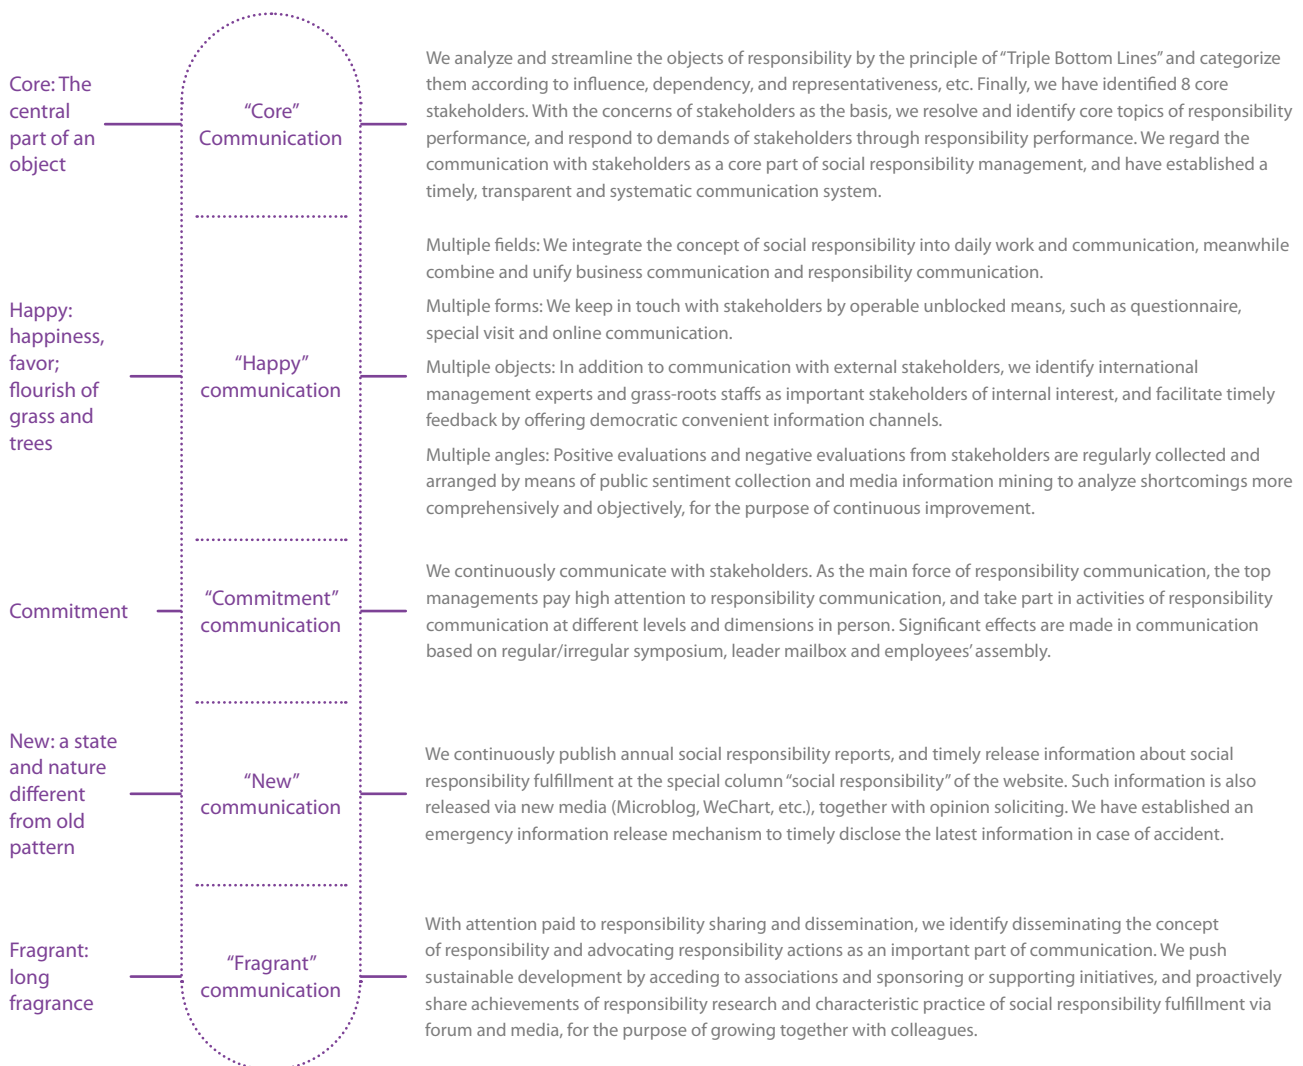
Core: The central part of an object

"Core" Communication

We analyze and streamline the objects of responsibility by the principle of "Triple Bottom Lines" and categorize them according to influence, dependency, and representativeness, etc. Finally, we have identified 8 core stakeholders. With the concerns of stakeholders as the basis, we resolve and identify core topics of responsibility performance, and respond to demands of stakeholders through responsibility performance. We regard the communication with stakeholders as a core part of social responsibility management, and have established a timely, transparent and systematic communication system.

Happy: happiness, favor; flourish of grass and trees

"Happy" communication

Multiple fields: We integrate the concept of social responsibility into daily work and communication, meanwhile combine and unify business communication and responsibility communication.

Multiple forms: We keep in touch with stakeholders by operable unblocked means, such as questionnaire, special visit and online communication.

Multiple objects: In addition to communication with external stakeholders, we identify international management experts and grass-roots staffs as important stakeholders of internal interest, and facilitate timely feedback by offering democratic convenient information channels.

Multiple angles: Positive evaluations and negative evaluations from stakeholders are regularly collected and arranged by means of public sentiment collection and media information mining to analyze shortcomings more comprehensively and objectively, for the purpose of continuous improvement.

Commitment

"Commitment" communication

We continuously communicate with stakeholders. As the main force of responsibility communication, the top managements pay high attention to responsibility communication, and take part in activities of responsibility communication at different levels and dimensions in person. Significant effects are made in communication based on regular/irregular symposium, leader mailbox and employees' assembly.

New: a state and nature different from old pattern

"New" communication

We continuously publish annual social responsibility reports, and timely release information about social responsibility fulfillment at the special column "social responsibility" of the website. Such information is also released via new media (Microblog, WeChart, etc.), together with opinion soliciting. We have established an emergency information release mechanism to timely disclose the latest information in case of accident.

Fragrant: long fragrance

"Fragrant" communication

With attention paid to responsibility sharing and dissemination, we identify disseminating the concept of responsibility and advocating responsibility actions as an important part of communication. We push sustainable development by acceding to associations and sponsoring or supporting initiatives, and proactively share achievements of responsibility research and characteristic practice of social responsibility fulfillment via forum and media, for the purpose of growing together with colleagues.